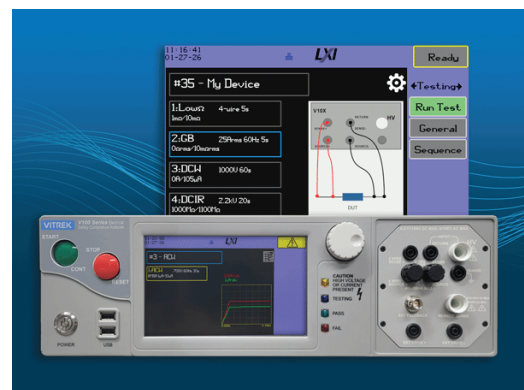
11:16:41
01-27-26

LXI

Ready

#35 - My Device

Testing

1:LowΩ 4-wire 5s
1mΩ/10mΩ

Run Test

2:GB 25Arms 60Hz 5s
0ohms/10mohms

General

3:DCW 1000V 60s
0A/105uA

Sequence

4:DCIR 2.2kV 20s
1000MΩ/1100MΩ

V10X

HV

RETURN

DUT

VITREK

START

STOP

CONT

RESET

POWER

USB

LXI

#3 - ACW

CAUTION
HIGH VOLTAGE OR CURRENT PRESENT

TESTING

PASS

FAIL